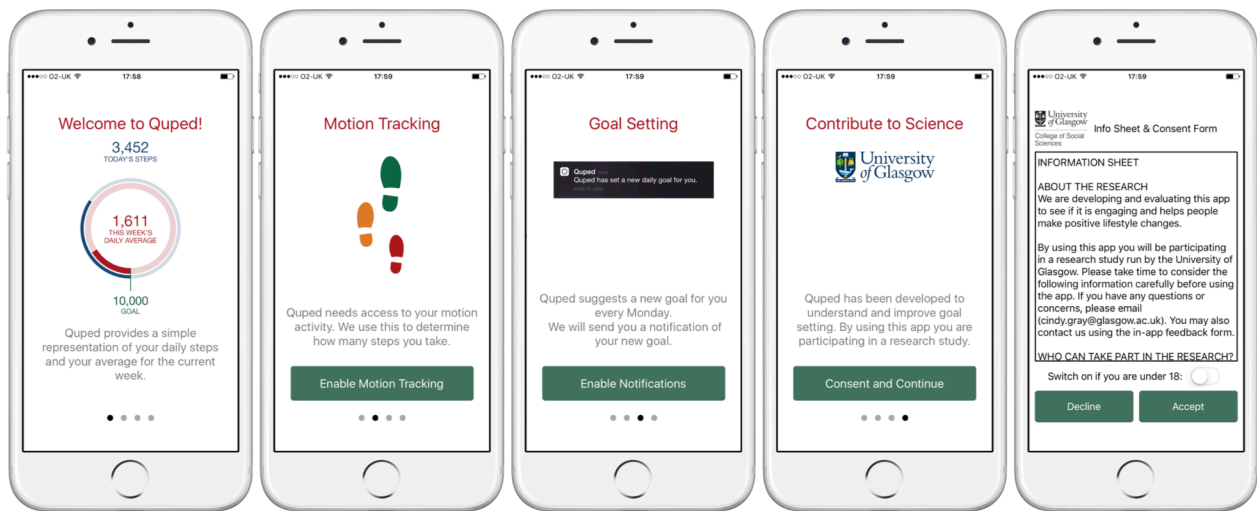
●●●○○ O2-UK 17:58

Welcome to Quped!

3,452
TODAY'S STEPS

1,611
THIS WEEK'S DAILY AVERAGE

10,000
GOAL

Quped provides a simple representation of your daily steps and your average for the current week.

●●●○○ O2-UK 17:59

Motion Tracking

Quped needs access to your motion activity. We use this to determine how many steps you take.

Enable Motion Tracking

●●●○○ O2-UK 17:59

Goal Setting

Quped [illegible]
Quped has set a new daily goal for you.
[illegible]

Quped suggests a new goal for you every Monday.
We will send you a notification of your new goal.

Enable Notifications

●●●○○ O2-UK 17:59

Contribute to Science

University of Glasgow

Quped has been developed to understand and improve goal setting. By using this app you are participating in a research study.

Consent and Continue

●●●○○ O2-UK 17:59

University of Glasgow
College of Social Sciences

Info Sheet & Consent Form

INFORMATION SHEET

ABOUT THE RESEARCH
We are developing and evaluating this app to see if it is engaging and helps people make positive lifestyle changes.

By using this app you will be participating in a research study run by the University of Glasgow. Please take time to consider the following information carefully before using the app. If you have any questions or concerns, please email (cindy.gray@glasgow.ac.uk). You may also contact us using the in-app feedback form.

WHO CAN TAKE PART IN THE RESEARCH?

Switch on if you are under 18:

Decline

Accept